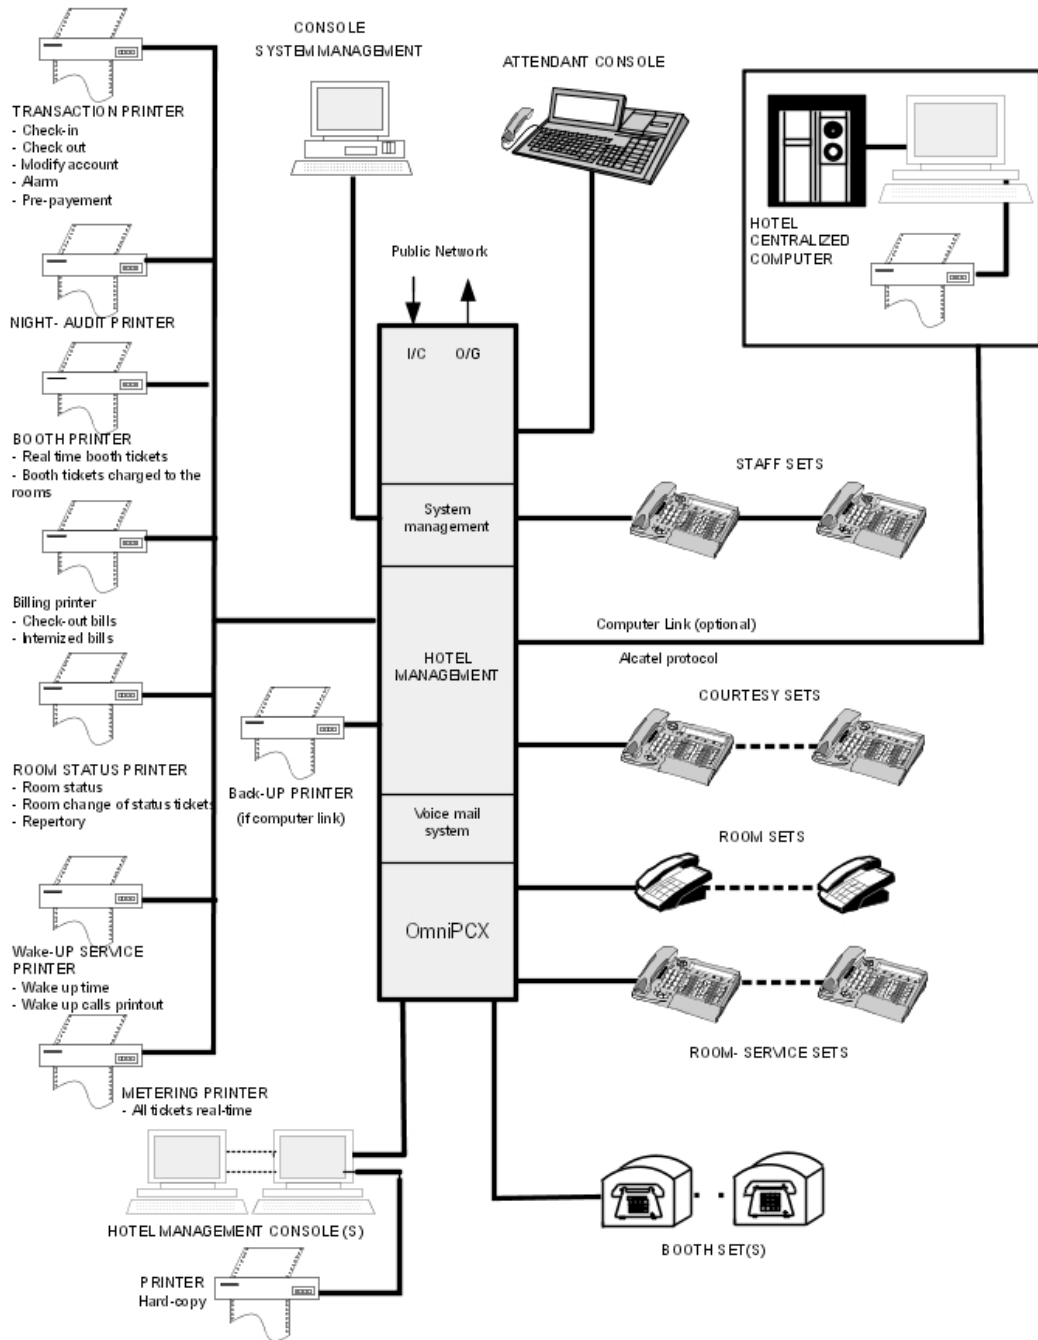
CONSOLE
SYSTEM MANAGEMENT

ATTENDANT CONSOLE

TRANSACTION PRINTER
- Check-in
- Check out
- Modify account
- Alarm
- Pre-payement

HOTEL
CENTRALIZED
COMPUTER

Public Network

NIGHT- AUDIT PRINTER

I/C
O/G

BOOTH PRINTER
- Real time booth tickets
- Booth tickets charged to the rooms

STAFF SETS

System management

Billing printer
- Check-out bills
- Intemized bills

Computer Link (optional)

Alcatel protocol

HOTEL MANAGEMENT

COURTESY SETS

ROOM STATUS PRINTER
- Room status
- Room change of status tickets
- Repertory

Back-UP PRINTER
(if computer link)

Voice mail system

ROOM SETS

OmniPCX

Wake-UP SERVICE PRINTER
- Wake up time
- Wake up calls printout

ROOM- SERVICE SETS

METERING PRINTER
- All tickets real-time

HOTEL MANAGEMENT CONSOLE(S)

BOOTH SET(S)

PRINTER
Hard-copy